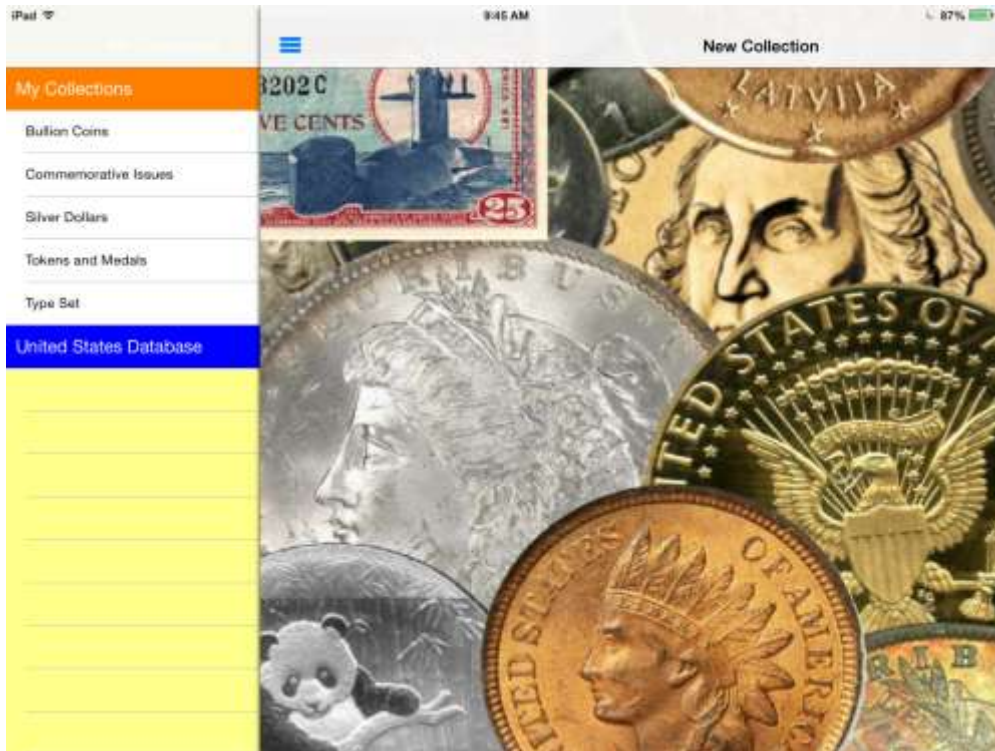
iPad

9:45 AM

87%

New Collection

My Collections

Bullion Coins

Commemorative Issues

Silver Dollars

Tokens and Medals

Type Set

United States Database

3202C

VE CENTS

25

LATVIJA

RIBUS

STATES OF

TED

STATES OF AMERIC

RIB